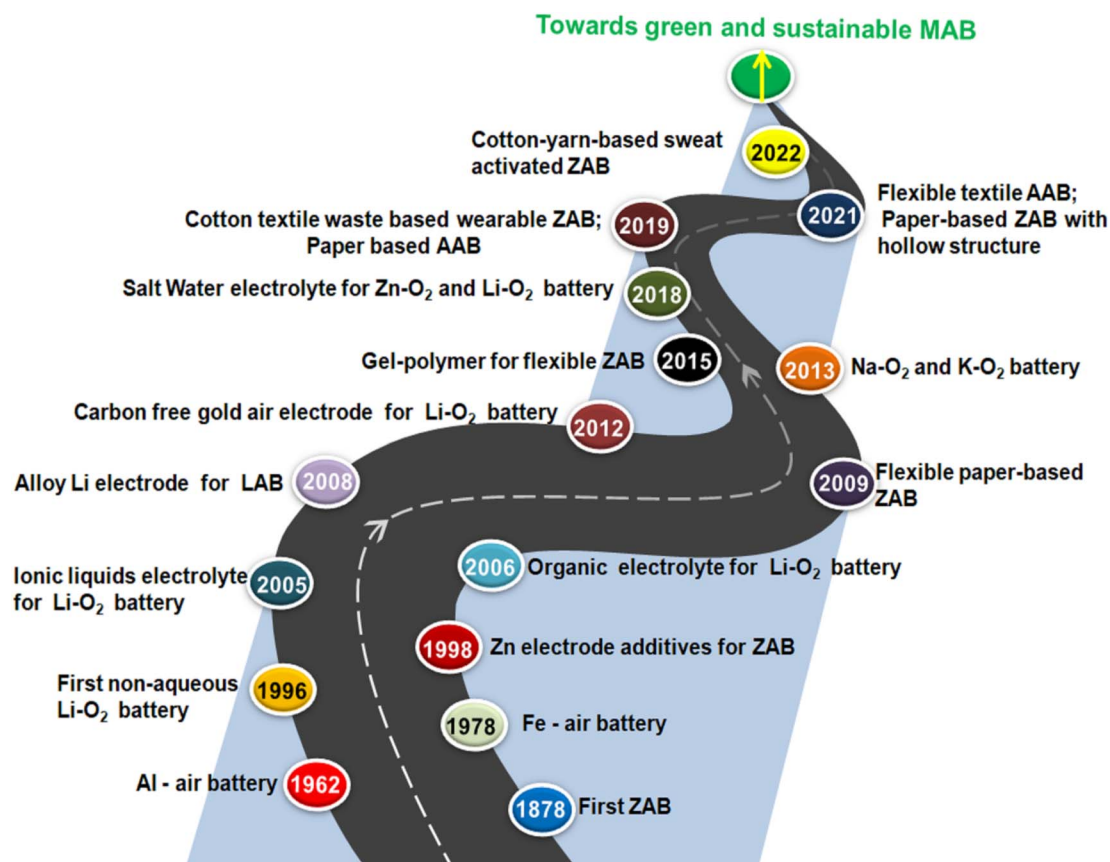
Towards green and sustainable MAB

Cotton-yarn-based sweat activated ZAB 2022

2021 Flexible textile AAB; Paper-based ZAB with hollow structure

Cotton textile waste based wearable ZAB; Paper based AAB 2019

Salt Water electrolyte for Zn-$O_2$ and Li-$O_2$ battery 2018

Gel-polymer for flexible ZAB 2015

2013 Na-$O_2$ and K-$O_2$ battery

Carbon free gold air electrode for Li-$O_2$ battery 2012

Alloy Li electrode for LAB 2008

2009 Flexible paper-based ZAB

Ionic liquids electrolyte for Li-$O_2$ battery 2005

2006 Organic electrolyte for Li-$O_2$ battery

1998 Zn electrode additives for ZAB

First non-aqueous Li-$O_2$ battery 1996

1978 Fe - air battery

Al - air battery 1962

1878 First ZAB